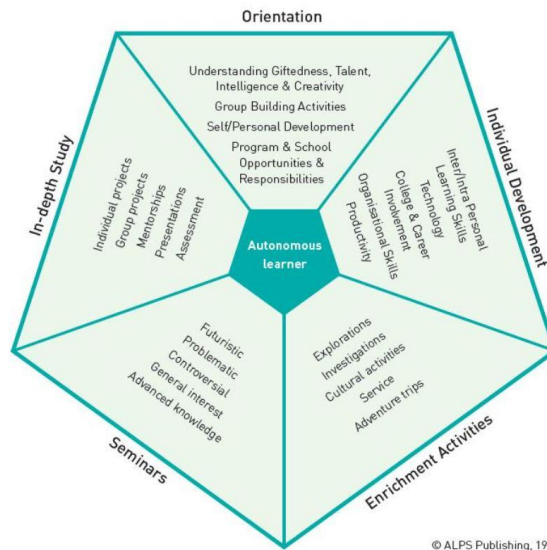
Orientation

Understanding Giftedness, Talent, Intelligence & Creativity
Group Building Activities
Self/Personal Development
Program & School Opportunities & Responsibilities

Individual Development

Inter/Intra Personal
Learning Skills
Technology
College & Career
Involvement
Organisational Skills
Productivity

In-depth Study

Individual projects
Group projects
Mentorships
Presentations
Assessment

Autonomous learner

Futuristic
Problematic
Controversial
General interest
Advanced knowledge

Seminars

Explorations
Investigations
Cultural activities
Service
Adventure trips

Enrichment Activities

© ALPS Publishing, 19